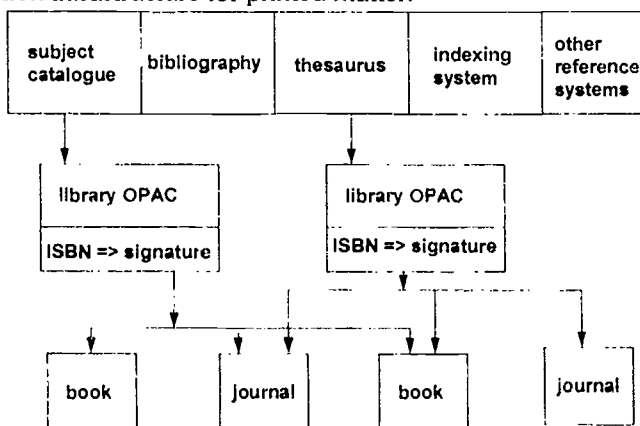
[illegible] for printed matter:

subject catalogue

bibliography

thesaurus

indexing system

other reference systems

library OPAC

ISBN => signature

library OPAC

ISBN => signature

book

journal

book

journal